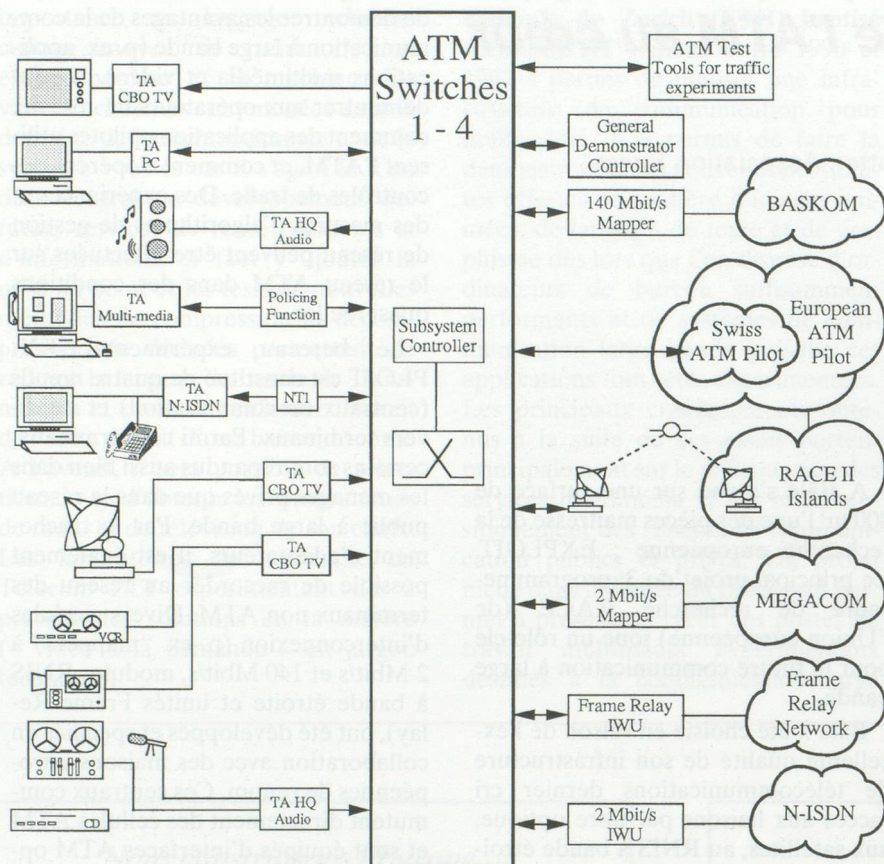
ATM Switches 1 - 4

TA CBO TV

TA PC

TA HQ Audio

TA Multi-media

Policing Function

Subsystem Controller

TA N-ISDN

NT1

TA CBO TV

TA CBO TV

VCR

TA HQ Audio

ATM Test Tools for traffic experiments

General Demonstrator Controller

140 Mbit/s Mapper

BASKOM

Swiss ATM Pilot

European ATM Pilot

RACE II Islands

2 Mbit/s Mapper

MEGACOM

Frame Relay IWU

Frame Relay Network

2 Mbit/s IWU

N-ISDN